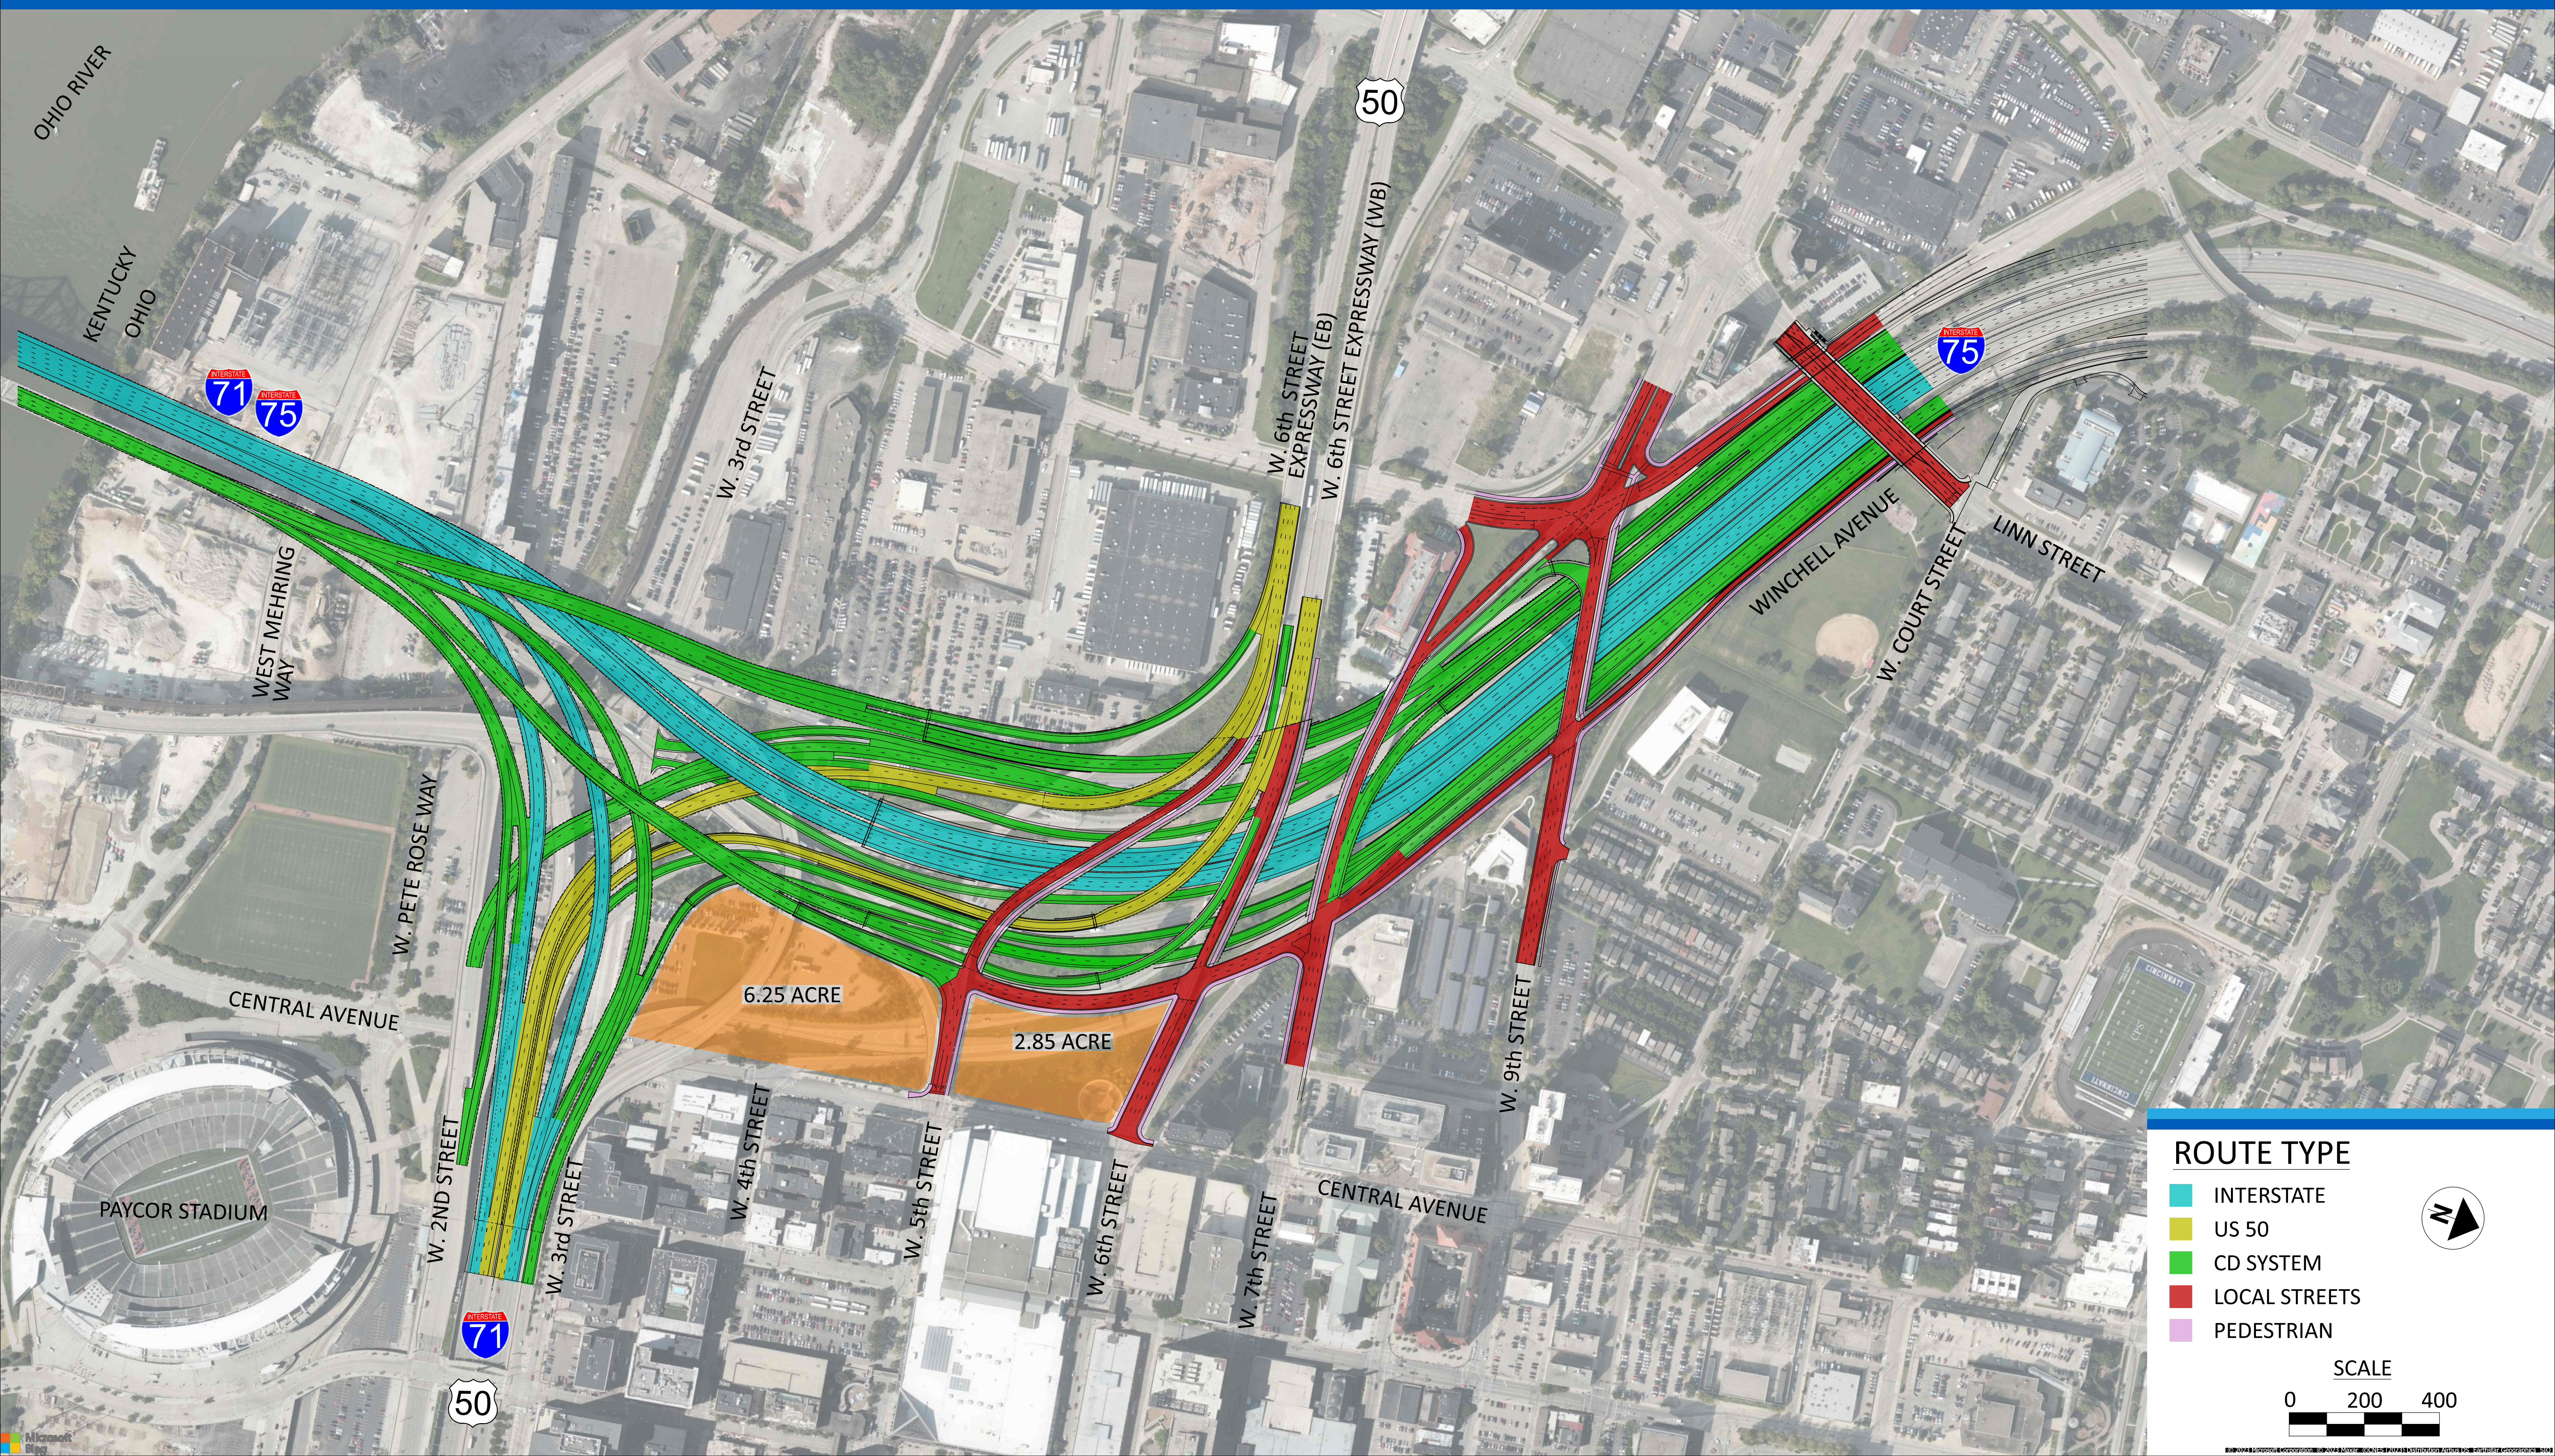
OHIO RIVER

KENTUCKY
OHIO

71
75

50

W. 3rd STREET

W. 6th STREET EXPRESSWAY (EB)

W. 6th STREET EXPRESSWAY (WB)

75

WINCHELL AVENUE

W. COURT STREET

LINN STREET

WEST MEHRING WAY

W. PETE ROSE WAY

CENTRAL AVENUE

6.25 ACRE

2.85 ACRE

W. 9th STREET

PAYCOR STADIUM

W. 2ND STREET

W. 3rd STREET

W. 4th STREET

W. 5th STREET

W. 6th STREET

W. 7th STREET

CENTRAL AVENUE

71

50

ROUTE TYPE
INTERSTATE
US 50
CD SYSTEM
LOCAL STREETS
PEDESTRIAN

N

SCALE
0 200 400